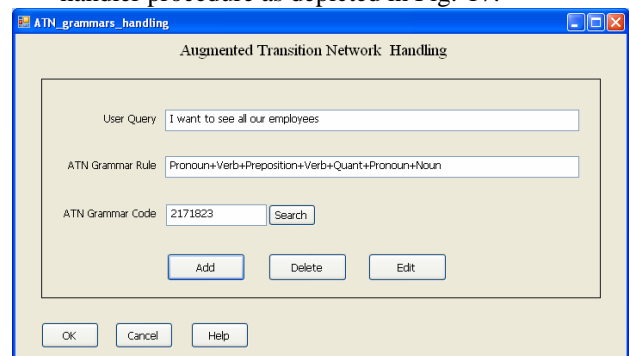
handler procedure as depicted in Fig. 17.

ATN_grammars_handling

Augmented Transition Network Handling

User Query I want to see all our employees

ATN Grammar Rule Pronoun+Verb+Preposition+Verb+Quant+Pronoun+Noun

ATN Grammar Code 2171823 Search

Add Delete Edit

OK Cancel Help